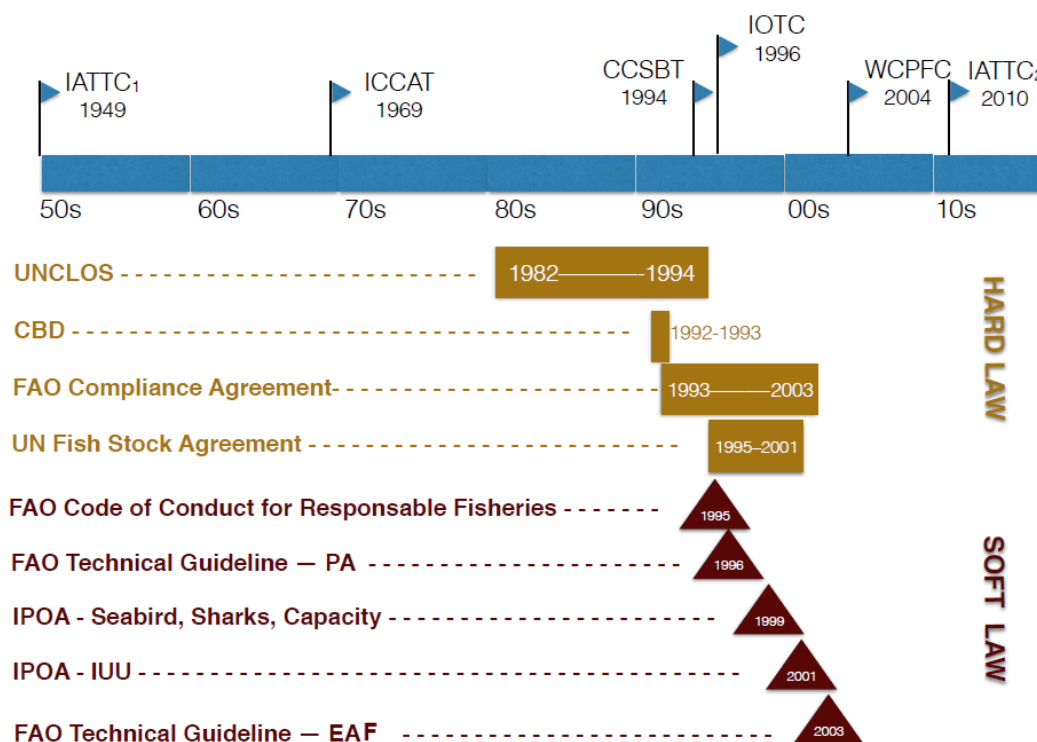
IATTC$_1$ 1949

ICCAT 1969

CCSBT 1994

IOTC 1996

WCPFC 2004

IATTC$_2$ 2010

50s 60s 70s 80s 90s 00s 10s

UNCLOS 1982——1994

CBD 1992-1993

FAO Compliance Agreement 1993——2003

UN Fish Stock Agreement 1995–2001

HARD LAW

FAO Code of Conduct for Responsable Fisheries 1995

FAO Technical Guideline — PA 1996

IPOA - Seabird, Sharks, Capacity 1999

IPOA - IUU 2001

FAO Technical Guideline — EAF 2003

SOFT LAW